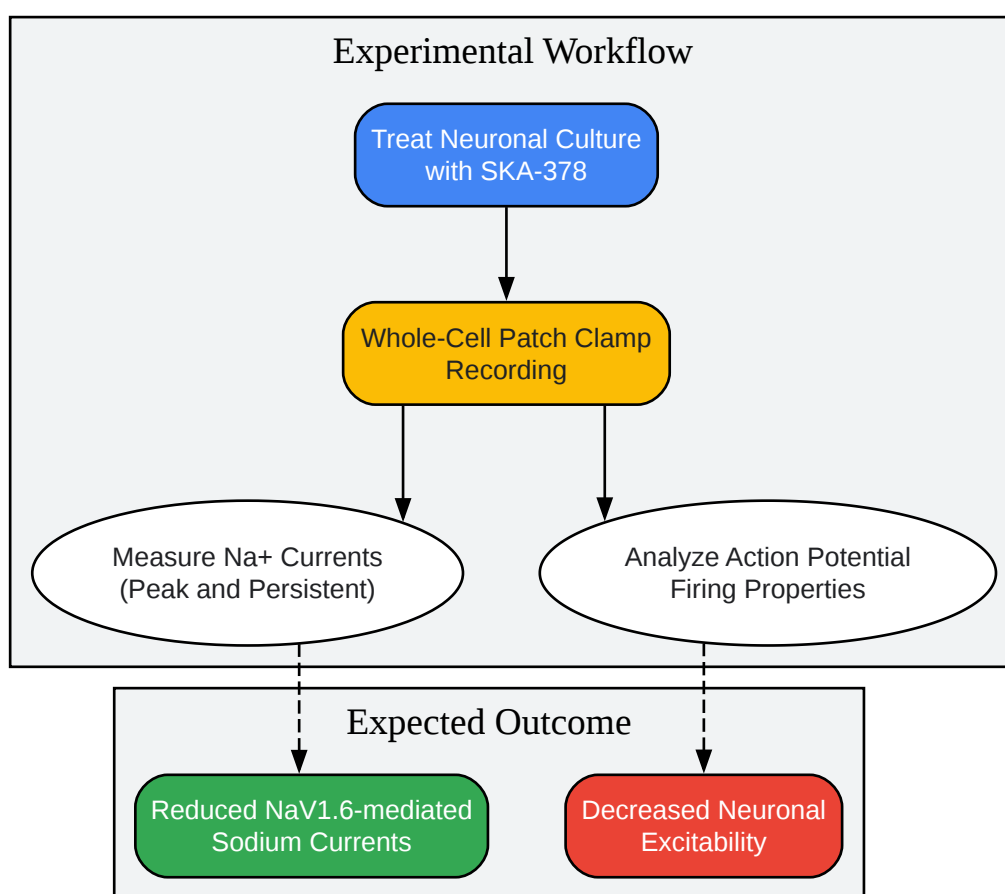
Experimental Workflow

Treat Neuronal Culture with SKA-378

Whole-Cell Patch Clamp Recording

Measure Na+ Currents (Peak and Persistent)

Analyze Action Potential Firing Properties

Expected Outcome

Reduced NaV1.6-mediated Sodium Currents

Decreased Neuronal Excitability